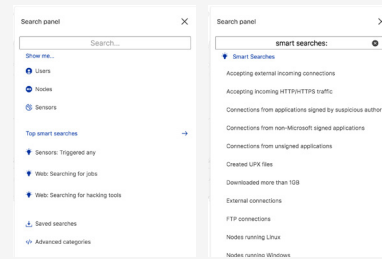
Search panel

Search...

Show me...

Users

Nodes

Sensors

Top smart searches

Sensors: Triggered any

Web: Searching for jobs

Web: Searching for hacking tools

Saved searches

Advanced categories

Search panel

smart searches:

Smart Searches

Accepting external incoming connections

Accepting incoming HTTP/HTTPS traffic

Connections from applications signed by suspicious author

Connections from non-Microsoft signed applications

Connections from unsigned applications

Created UPX files

Downloaded more than 1GB

External connections

FTP connections

Nodes running Linux

Nodes running Windows